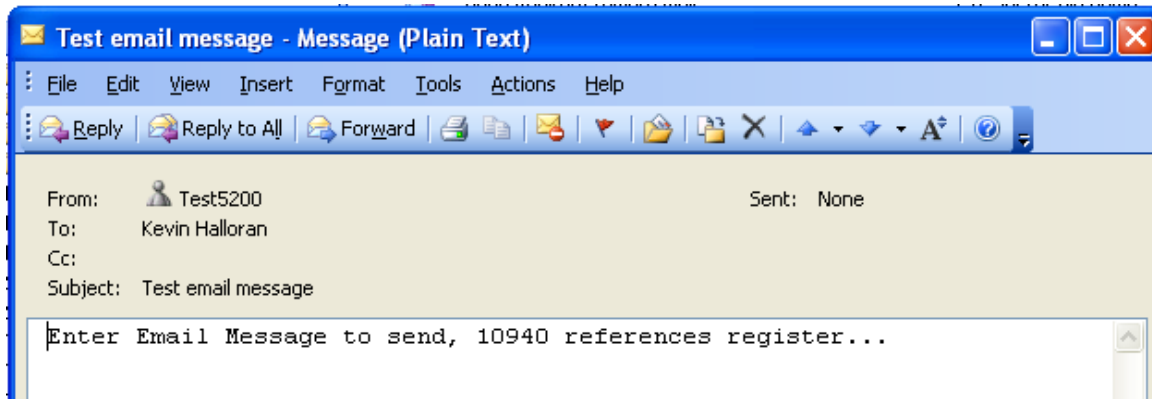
Test email message - Message (Plain Text)

File Edit View Insert Format Tools Actions Help

Reply | Reply to All | Forward

From: Test5200
Sent: None
To: Kevin Halloran
Cc:
Subject: Test email message

Enter Email Message to send, 10940 references register...